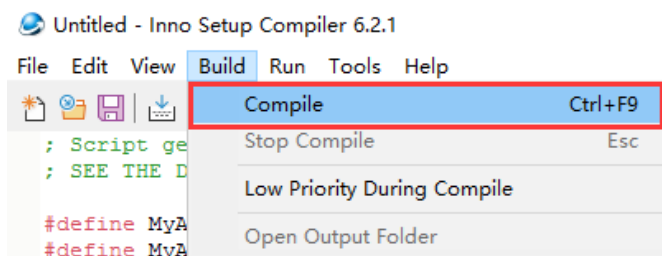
Untitled - Inno Setup Compiler 6.2.1

File Edit View Build Run Tools Help

Compile Ctrl+F9
Stop Compile Esc
Low Priority During Compile
Open Output Folder

; Script ge
; SEE THE D

#define MyA
#define MyA